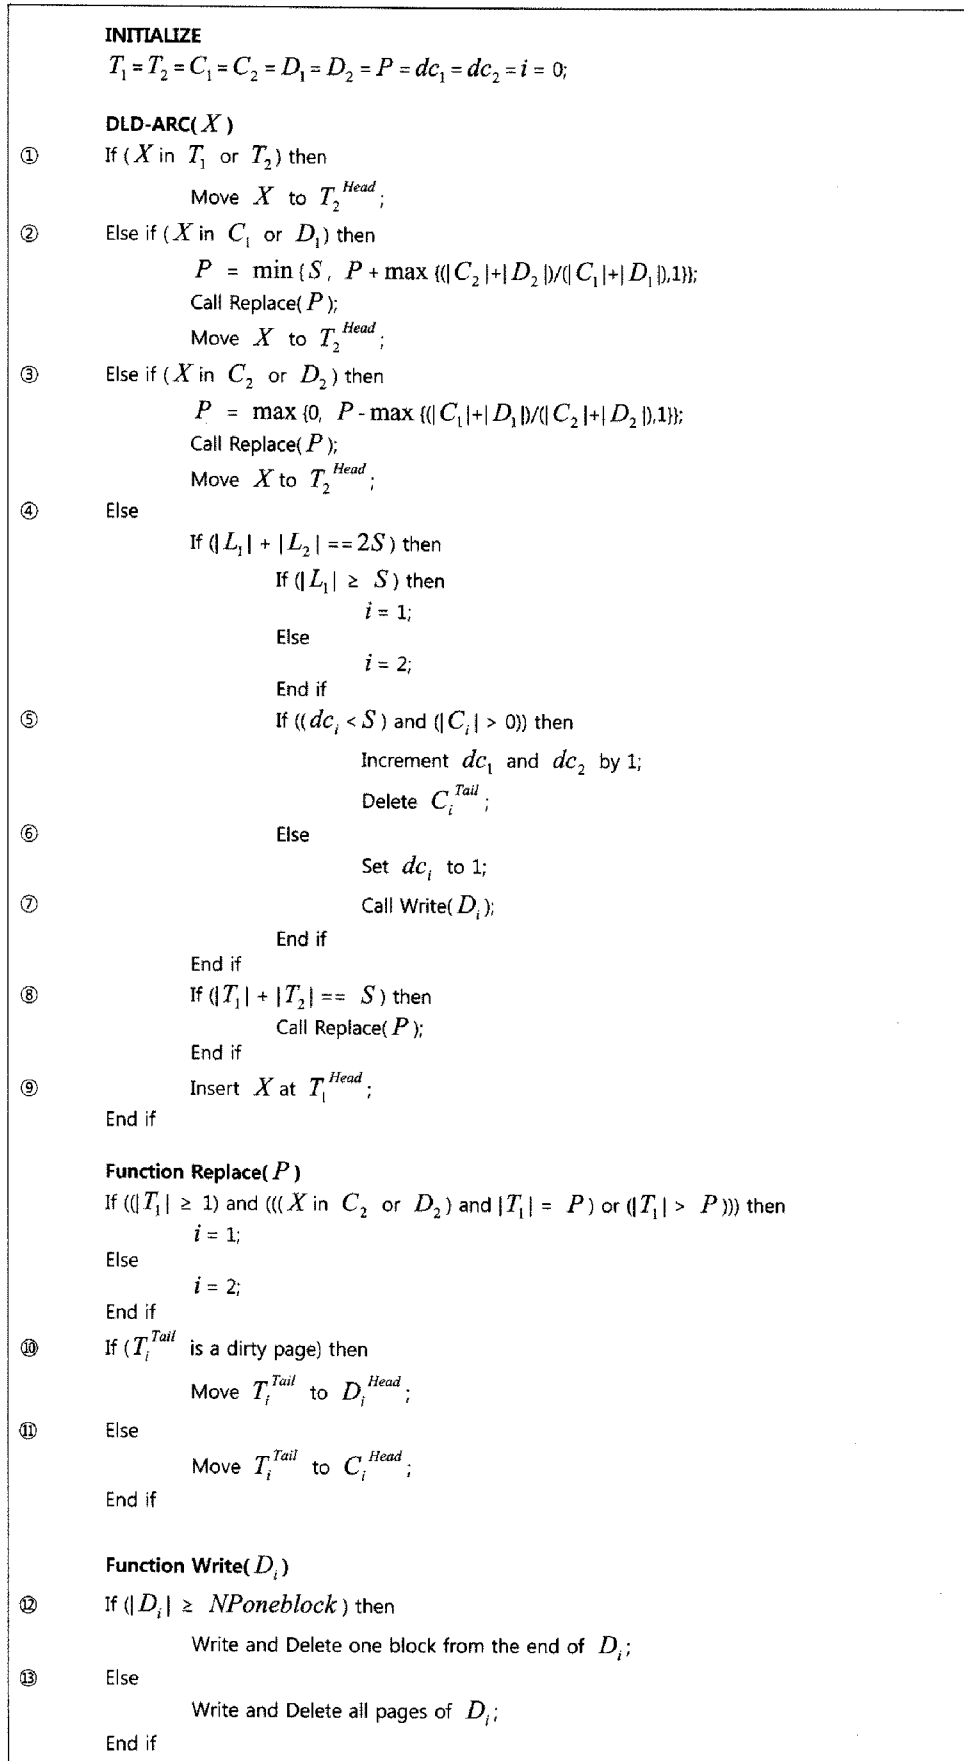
INITIALIZE
$T_1 = T_2 = C_1 = C_2 = D_1 = D_2 = P = dc_1 = dc_2 = i = 0$;

DLD-ARC( $X$ )
① If ( $X$ in $T_1$ or $T_2$ ) then
Move $X$ to $T_2^{Head}$;
② Else if ( $X$ in $C_1$ or $D_1$ ) then
$P = \min\{S, P + \max\{(|C_2|+|D_2|)/(|C_1|+|D_1|), 1\}\}$;
Call Replace( $P$ );
Move $X$ to $T_2^{Head}$;
③ Else if ( $X$ in $C_2$ or $D_2$ ) then
$P = \max\{0, P - \max\{(|C_1|+|D_1|)/(|C_2|+|D_2|), 1\}\}$;
Call Replace( $P$ );
Move $X$ to $T_2^{Head}$;
④ Else
If ( $|L_1| + |L_2| == 2S$ ) then
If ( $|L_1| \geq S$ ) then
$i = 1$;
Else
$i = 2$;
End if
⑤ If (( $dc_i < S$ ) and ( $|C_i| > 0$ )) then
Increment $dc_1$ and $dc_2$ by 1;
Delete $C_i^{Tail}$;
⑥ Else
Set $dc_i$ to 1;
⑦ Call Write( $D_i$ );
End if
End if
⑧ If ( $|T_1| + |T_2| == S$ ) then
Call Replace( $P$ );
End if
⑨ Insert $X$ at $T_1^{Head}$;
End if

Function Replace( $P$ )
If (( $|T_1| \geq 1$ ) and ((( $X$ in $C_2$ or $D_2$ ) and $|T_1| = P$ ) or ( $|T_1| > P$ ))) then
$i = 1$;
Else
$i = 2$;
End if
⑩ If ( $T_i^{Tail}$ is a dirty page) then
Move $T_i^{Tail}$ to $D_i^{Head}$;
⑪ Else
Move $T_i^{Tail}$ to $C_i^{Head}$;
End if

Function Write( $D_i$ )
⑫ If ( $|D_i| \geq NPoneblock$ ) then
Write and Delete one block from the end of $D_i$;
⑬ Else
Write and Delete all pages of $D_i$;
End if